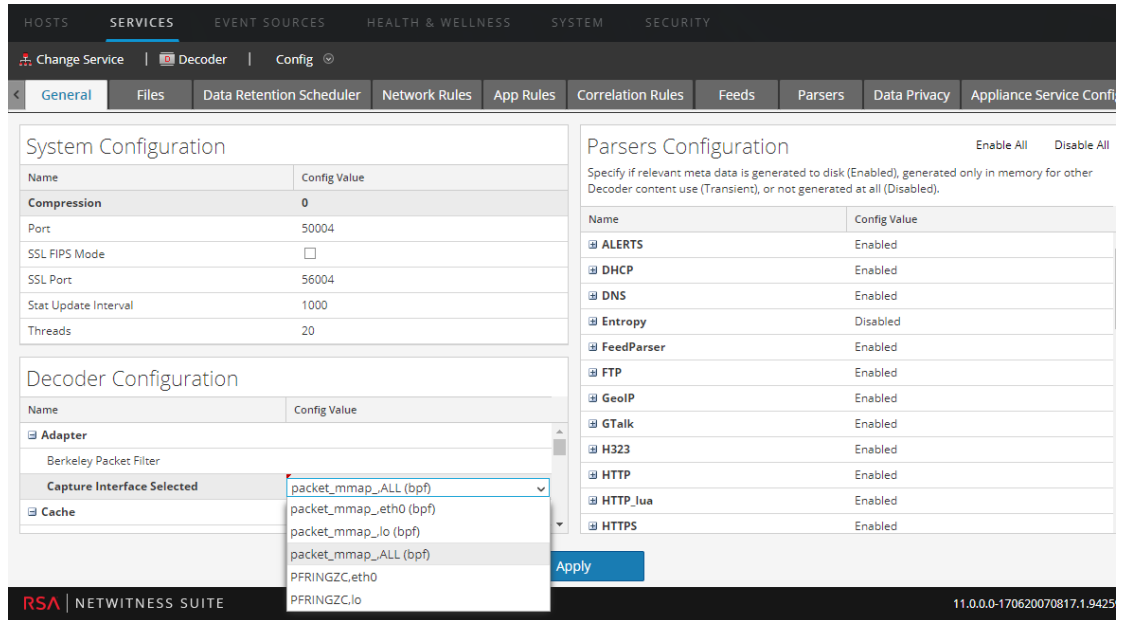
HOSTS SERVICES EVENT SOURCES HEALTH & WELLNESS SYSTEM SECURITY

Change Service | Decoder | Config

General Files Data Retention Scheduler Network Rules App Rules Correlation Rules Feeds Parsers Data Privacy Appliance Service Confi

System Configuration

| Name | Config Value |
|---|---|
| Compression | 0 |
| Port | 50004 |
| SSL FIPS Mode | ☐ |
| SSL Port | 56004 |
| Stat Update Interval | 1000 |
| Threads | 20 |

Decoder Configuration

| Name | Config Value |
|---|---|
| ⊟ Adapter | |
| Berkeley Packet Filter | |
| Capture Interface Selected | packet_mmap_,ALL (bpf) |
| ⊟ Cache | |

packet_mmap_,eth0 (bpf)
packet_mmap_,lo (bpf)
packet_mmap_,ALL (bpf)
PFRINGZC,eth0
PFRINGZC,lo

Apply

Parsers Configuration

Enable All Disable All

Specify if relevant meta data is generated to disk (Enabled), generated only in memory for other Decoder content use (Transient), or not generated at all (Disabled).

| Name | Config Value |
|---|---|
| ⊞ ALERTS | Enabled |
| ⊞ DHCP | Enabled |
| ⊞ DNS | Enabled |
| ⊞ Entropy | Disabled |
| ⊞ FeedParser | Enabled |
| ⊞ FTP | Enabled |
| ⊞ GeoIP | Enabled |
| ⊞ GTalk | Enabled |
| ⊞ H323 | Enabled |
| ⊞ HTTP | Enabled |
| ⊞ HTTP_lua | Enabled |
| ⊞ HTTPS | Enabled |

RSA | NETWITNESS SUITE

11.0.0.0-170620070817.1.9425